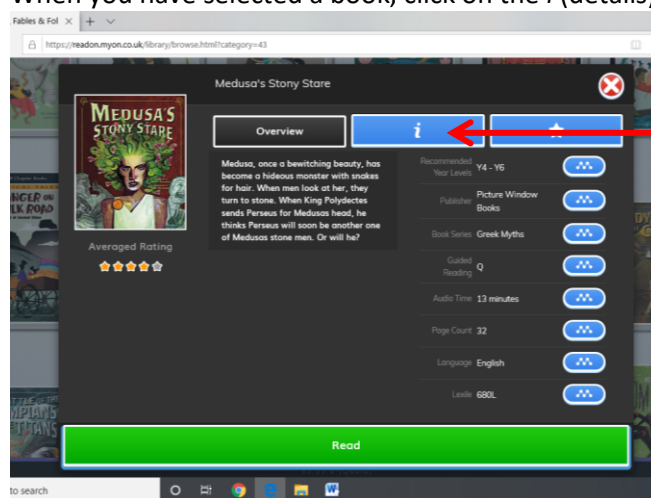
When you have selected a book, click on the i (details)

Fables & Fol

https://readon.myon.co.uk/library/browse.html?category=43

Medusa's Stony Stare

MEDUSA'S STONY STARE

Overview

i

Medusa, once a bewitching beauty, has become a hideous monster with snakes for hair. When men look at her, they turn to stone. When King Polydectes sends Perseus for Medusas head, he thinks Perseus will soon be another one of Medusas stone men. Or will he?

Averaged Rating

| | | |
|---|---|---|
| Recommended Year Levels | Y4 - Y6 | |
| Publisher | Picture Window Books | |
| Book Series | Greek Myths | |
| Guided Reading | Q | |
| Audio Time | 13 minutes | |
| Page Count | 32 | |
| Language | English | |
| Lexile | 680L | |

Read

to search